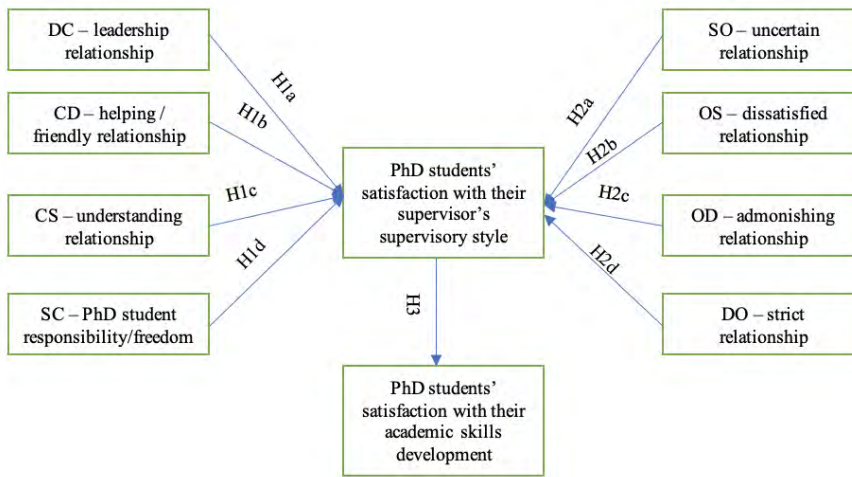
DC – leadership relationship

CD – helping / friendly relationship

CS – understanding relationship

SC – PhD student responsibility/freedom

H1a

H1b

H1c

H1d

PhD students' satisfaction with their supervisor's supervisory style

H2a

H2b

H2c

H2d

SO – uncertain relationship

OS – dissatisfied relationship

OD – admonishing relationship

DO – strict relationship

H3

PhD students' satisfaction with their academic skills development